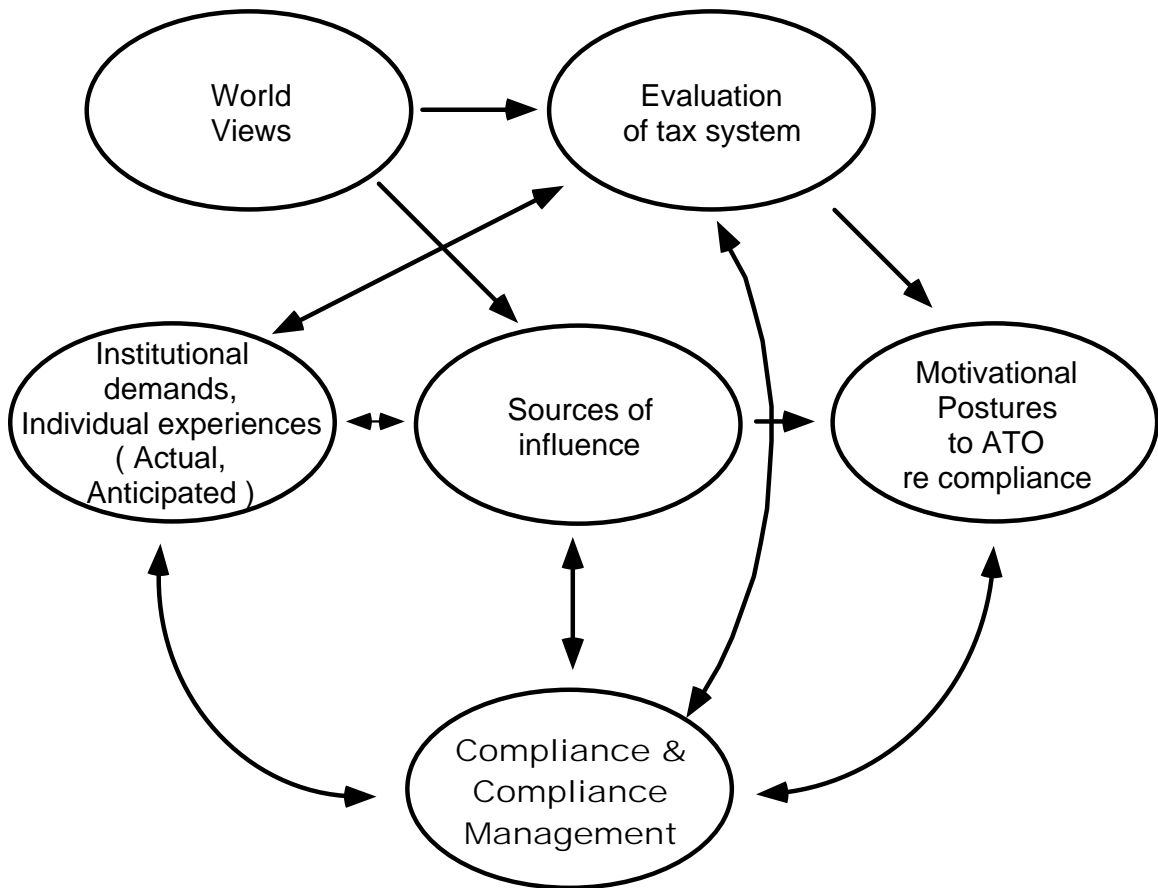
World Views

Evaluation of tax system

Institutional demands, Individual experiences ( Actual, Anticipated )

Sources of influence

Motivational Postures to ATO re compliance

Compliance & Compliance Management